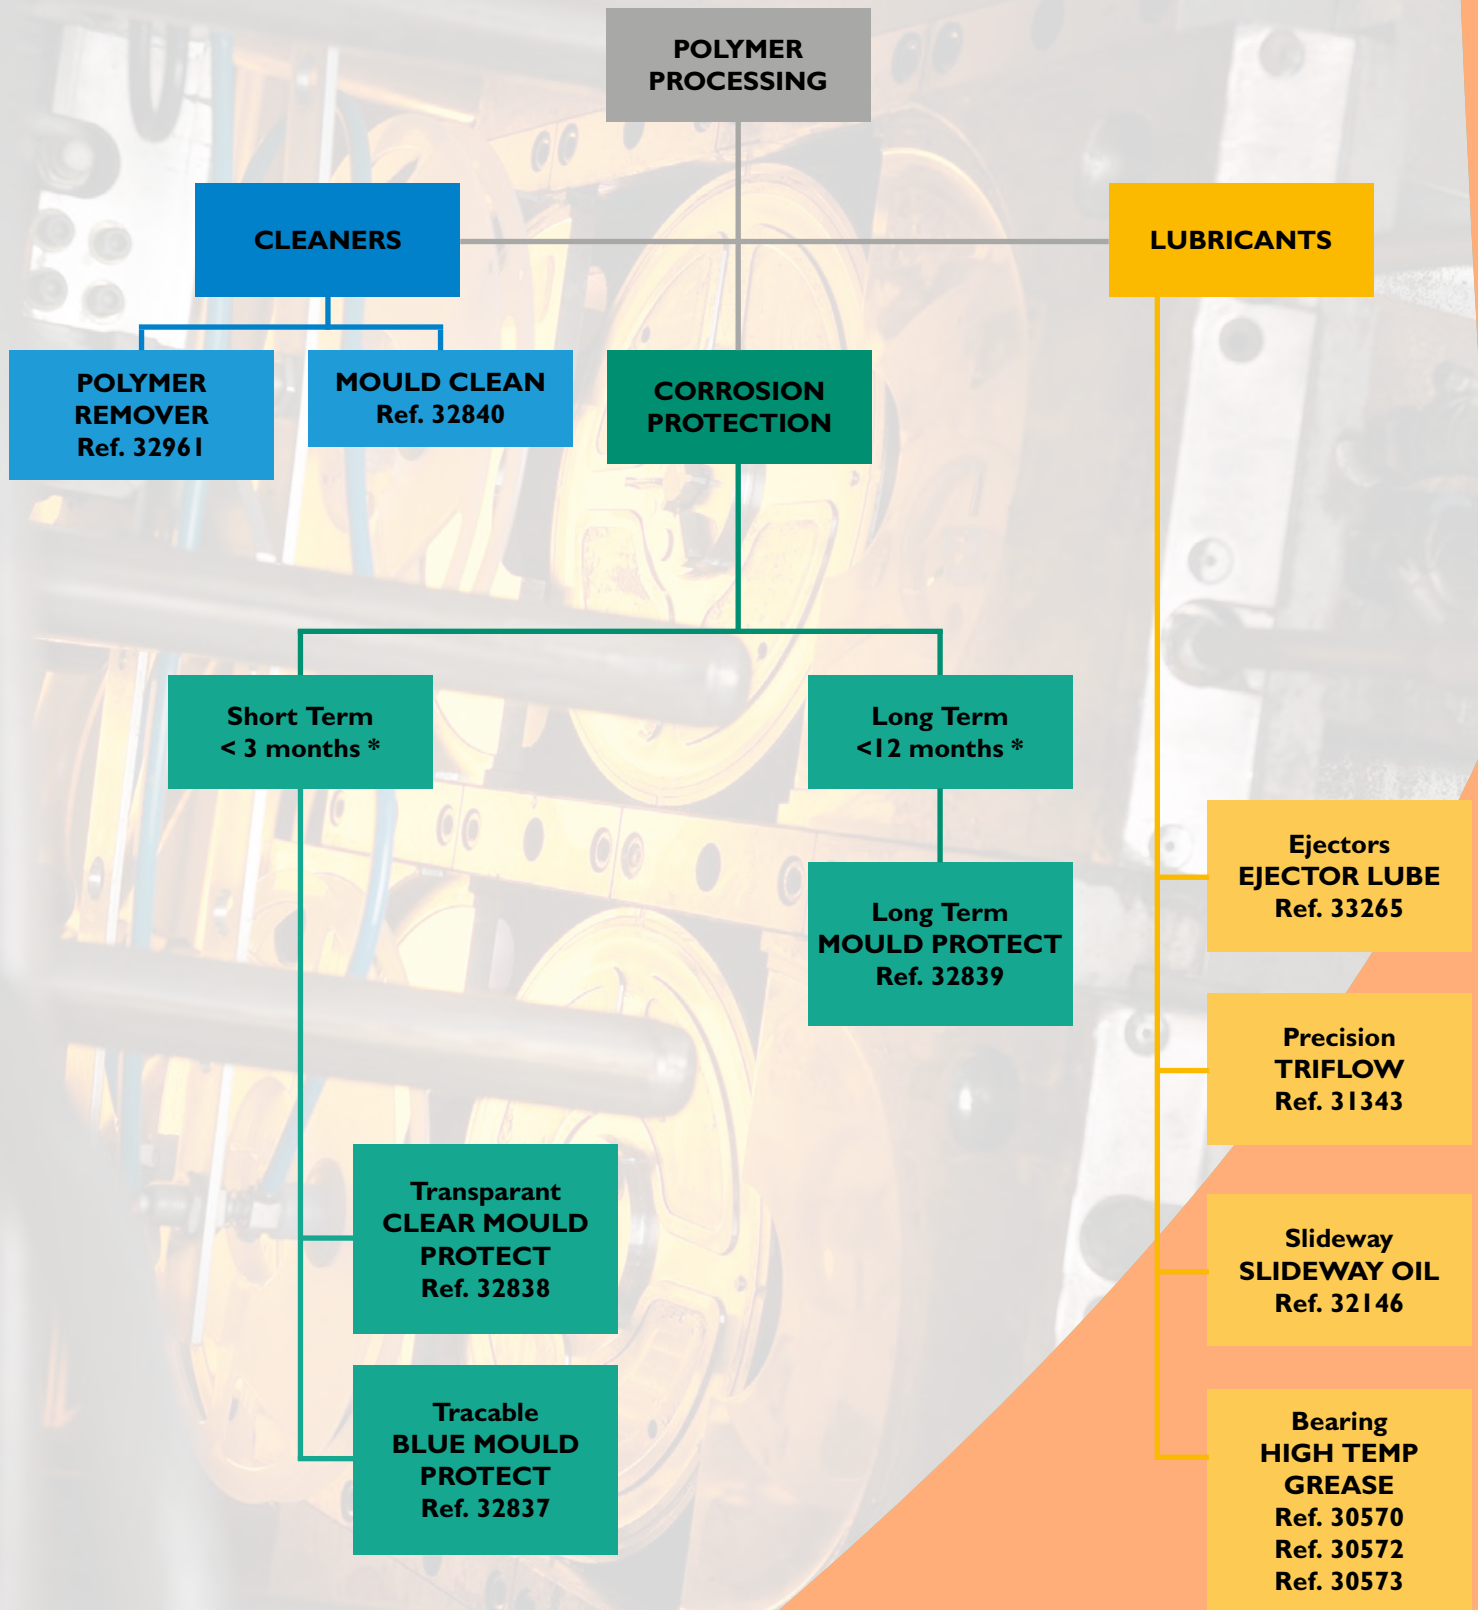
POLYMER PROCESSING

CLEANERS

POLYMER REMOVER Ref. 32961

MOULD CLEAN Ref. 32840

CORROSION PROTECTION

LUBRICANTS

Short Term < 3 months *

Long Term <12 months *

Long Term MOULD PROTECT Ref. 32839

Transparant CLEAR MOULD PROTECT Ref. 32838

Tracable BLUE MOULD PROTECT Ref. 32837

Ejectors EJECTOR LUBE Ref. 33265

Precision TRIFLOW Ref. 31343

Slideway SLIDEWAY OIL Ref. 32146

Bearing HIGH TEMP GREASE Ref. 30570 Ref. 30572 Ref. 30573